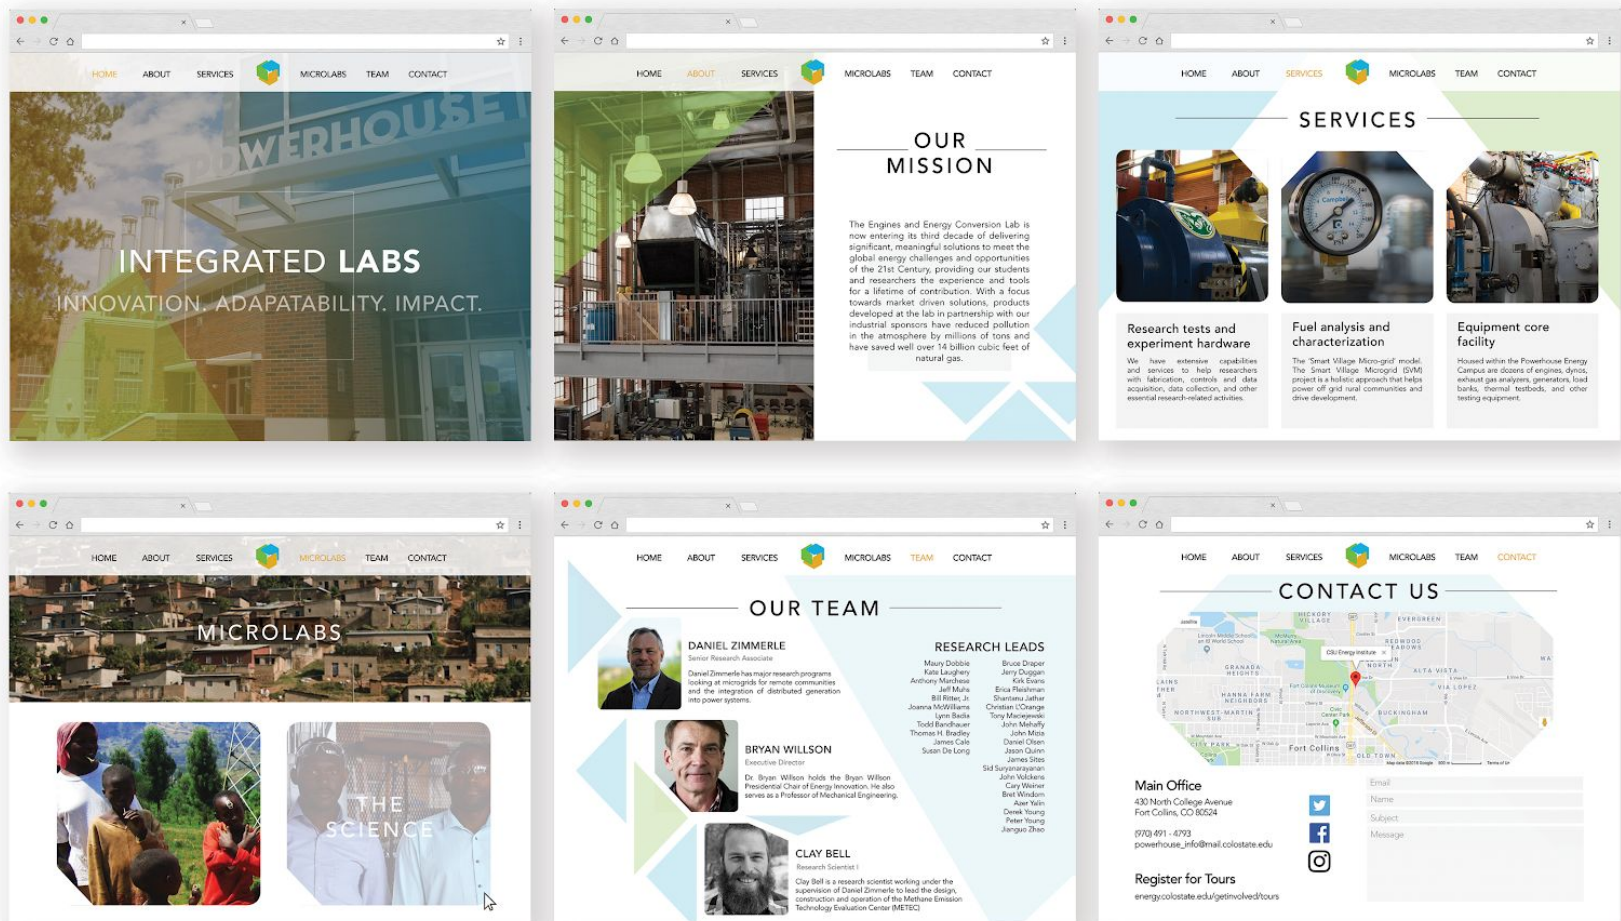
HOME ABOUT SERVICES MICROLABS TEAM CONTACT

POWERHOUSE

INTEGRATED LABS

INNOVATION. ADAPATABILITY. IMPACT.

HOME ABOUT SERVICES MICROLABS TEAM CONTACT

OUR MISSION

The Engines and Energy Conversion Lab is now entering its third decade of delivering significant, meaningful solutions to meet the global energy challenges and opportunities of the 21st Century, providing our students and researchers the experience and tools for a lifetime of contribution. With a focus towards market driven solutions, products developed at the lab in partnership with our industrial sponsors have reduced pollution in the atmosphere by millions of tons and have saved well over 14 billion cubic feet of natural gas.

HOME ABOUT SERVICES MICROLABS TEAM CONTACT

SERVICES

Research tests and experiment hardware

We have extensive capabilities and services to help researchers with fabrication, controls and data acquisition, data collection, and other essential research-related activities.

Fuel analysis and characterization

The 'Smart Village Micro-grid' model. The Smart Village Microgrid (SVM) project is a holistic approach that helps power off grid rural communities and drive development.

Equipment core facility

Housed within the Powerhouse Energy Campus are dozens of engines, dynos, exhaust gas analyzers, generators, load banks, thermal testbeds, and other testing equipment.

HOME ABOUT SERVICES MICROLABS TEAM CONTACT

MICROLABS

THE SCIENCE

HOME ABOUT SERVICES MICROLABS TEAM CONTACT

OUR TEAM

DANIEL ZIMMERLE
Senior Research Associate
Daniel Zimmerle has major research programs looking at microgrids for remote communities and the integration of distributed generation into power systems.

BRYAN WILLSON
Executive Director
Dr. Bryan Willson holds the Bryan Willson Presidential Chair of Energy Innovation. He also serves as a Professor of Mechanical Engineering.

CLAY BELL
Research Scientist I
Clay Bell is a research scientist working under the supervision of Daniel Zimmerle to lead the design, construction and operation of the Methane Emission Technology Evaluation Center (METEC).

RESEARCH LEADS

Maury Dobbie
Kate Laughery
Anthony Marchese
Jeff Muhs
Bill Ritter, Jr.
Joanna McWilliams
Lynn Badia
Todd Bandhauer
Thomas H. Bradley
James Cale
Susan De Long

Bruce Draper
Jerry Duggan
Kirk Evans
Erica Fleishman
Shantanu Jathar
Christian L'Orange
Tony Maciejewski
John Mehaffy
John Mizia
Daniel Olsen
Jason Quinn
James Sites
Sid Suryanarayanan
John Volckens
Cary Weiner
Bret Windom
Azer Yalin
Derek Young
Peter Young
Jianguo Zhao

HOME ABOUT SERVICES MICROLABS TEAM CONTACT

CONTACT US

Main Office
430 North College Avenue
Fort Collins, CO 80524

(970) 491 - 4793
powerhouse_info@mail.colostate.edu

Register for Tours
energy.colostate.edu/getinvolved/tours

Email
Name
Subject
Message